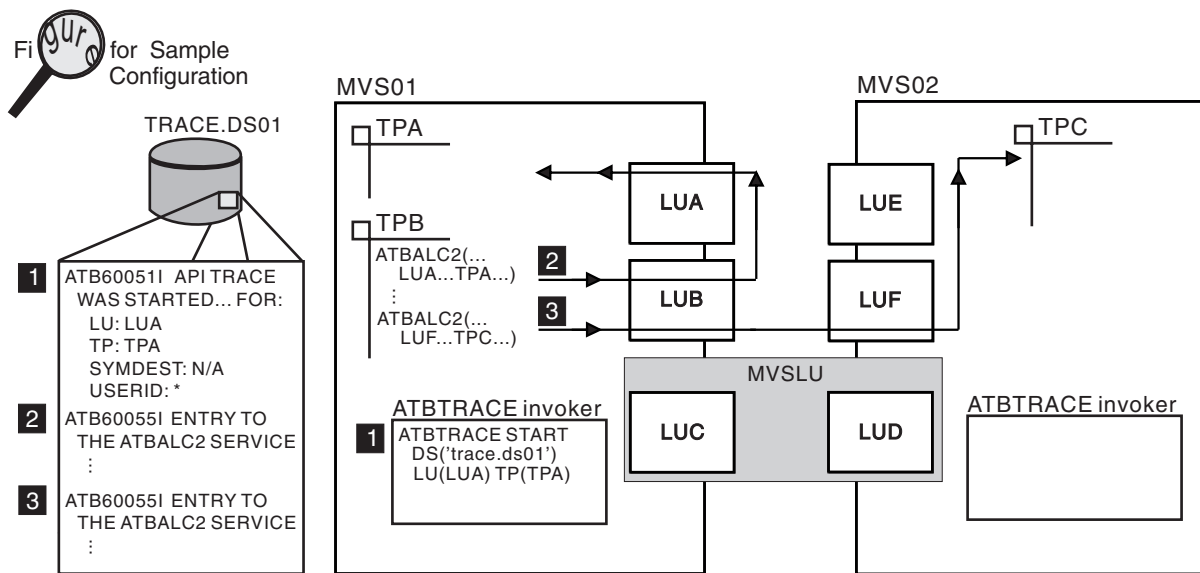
Figure for Sample Configuration

TRACE.DS01

1 ATB60051I API TRACE WAS STARTED... FOR:
LU: LUA
TP: TPA
SYMDEST: N/A
USERID: *

2 ATB60055I ENTRY TO THE ATBALC2 SERVICE
⋮

3 ATB60055I ENTRY TO THE ATBALC2 SERVICE
⋮

MVS01

TPA

TPB
ATBALC2(...
LUA...TPA...)
⋮
ATBALC2(...
LUF...TPC...)

2

3

LUA

LUB

ATBTRACE invoker

1 ATBTRACE START
DS('trace.ds01')
LU(LUA) TP(TPA)

MVSLU

LUC

LUD

MVS02

TPC

LUE

LUF

ATBTRACE invoker